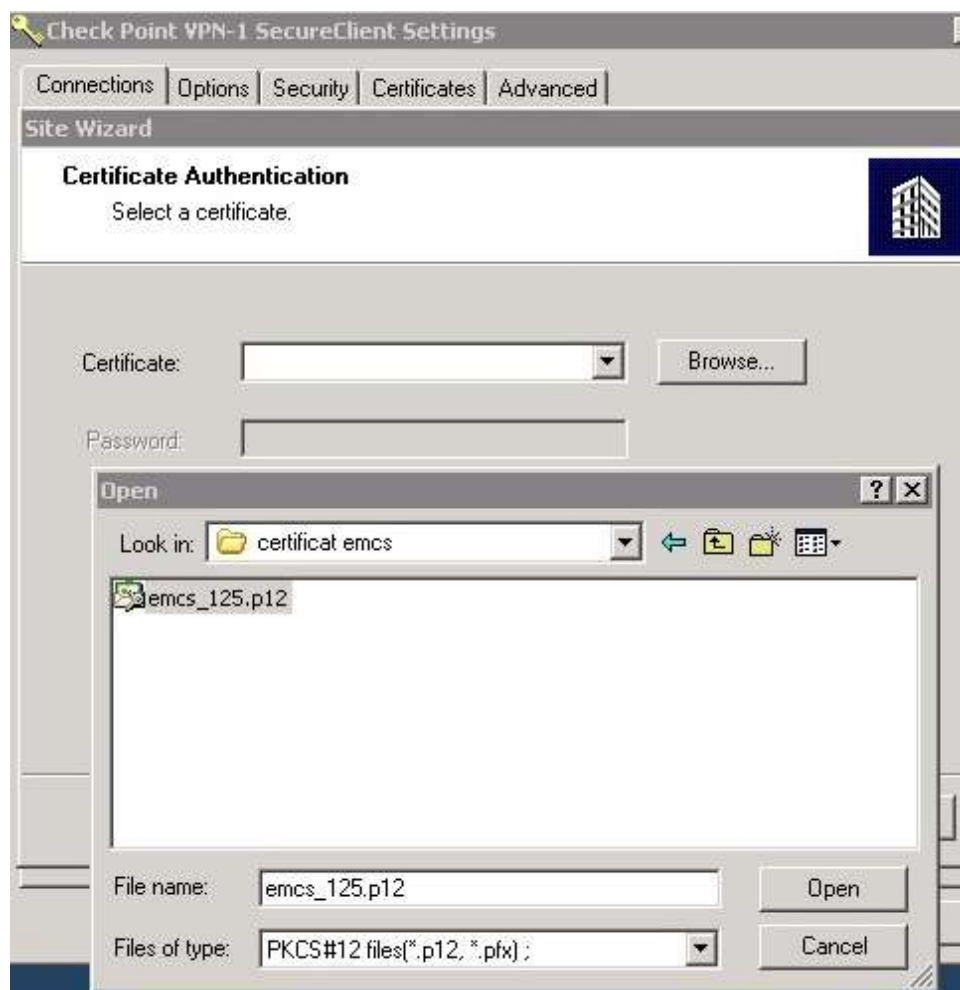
Check Point VPN-1 SecureClient Settings

Connections | Options | Security | Certificates | Advanced

Site Wizard

Certificate Authentication
Select a certificate.

Certificate:
Browse...

Password:

Open
?
X

Look in: certificat emcs

emcs_125.p12

File name: emcs_125.p12
Open

Files of type: PKCS#12 files(*.p12, *.pfx) ;
Cancel